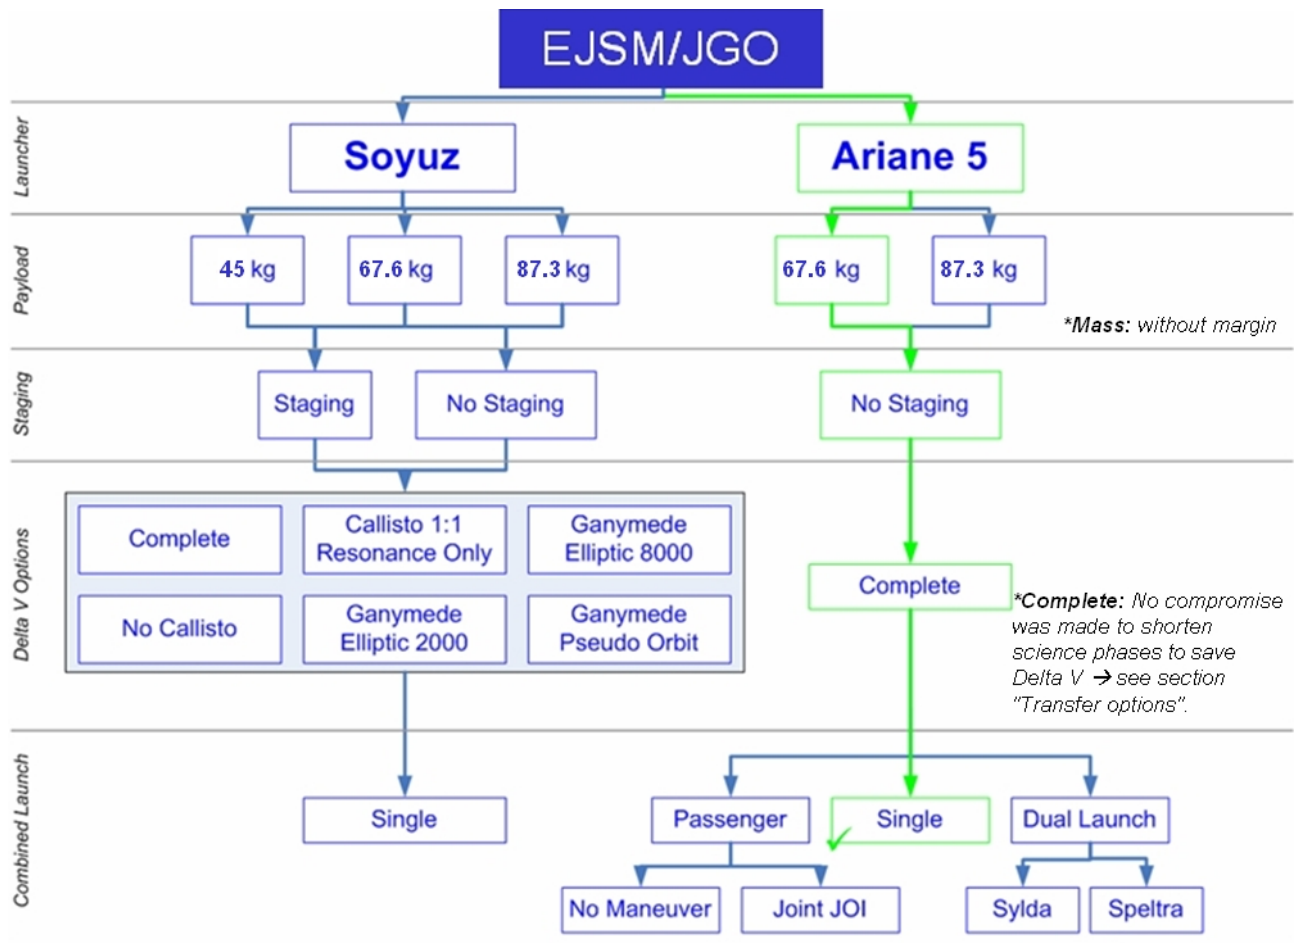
EJSM/JGO

Launcher

Soyuz

Ariane 5

Payload

45 kg

67.6 kg

87.3 kg

67.6 kg

87.3 kg

*Mass: without margin

Staging

Staging

No Staging

No Staging

Delta V Options

Complete

Callisto 1:1 Resonance Only

Ganymede Elliptic 8000

No Callisto

Ganymede Elliptic 2000

Ganymede Pseudo Orbit

Complete

*Complete: No compromise was made to shorten science phases to save Delta V → see section "Transfer options".

Combined Launch

Single

Passenger

Single

Dual Launch

No Maneuver

Joint JOI

Sylda

Speltra